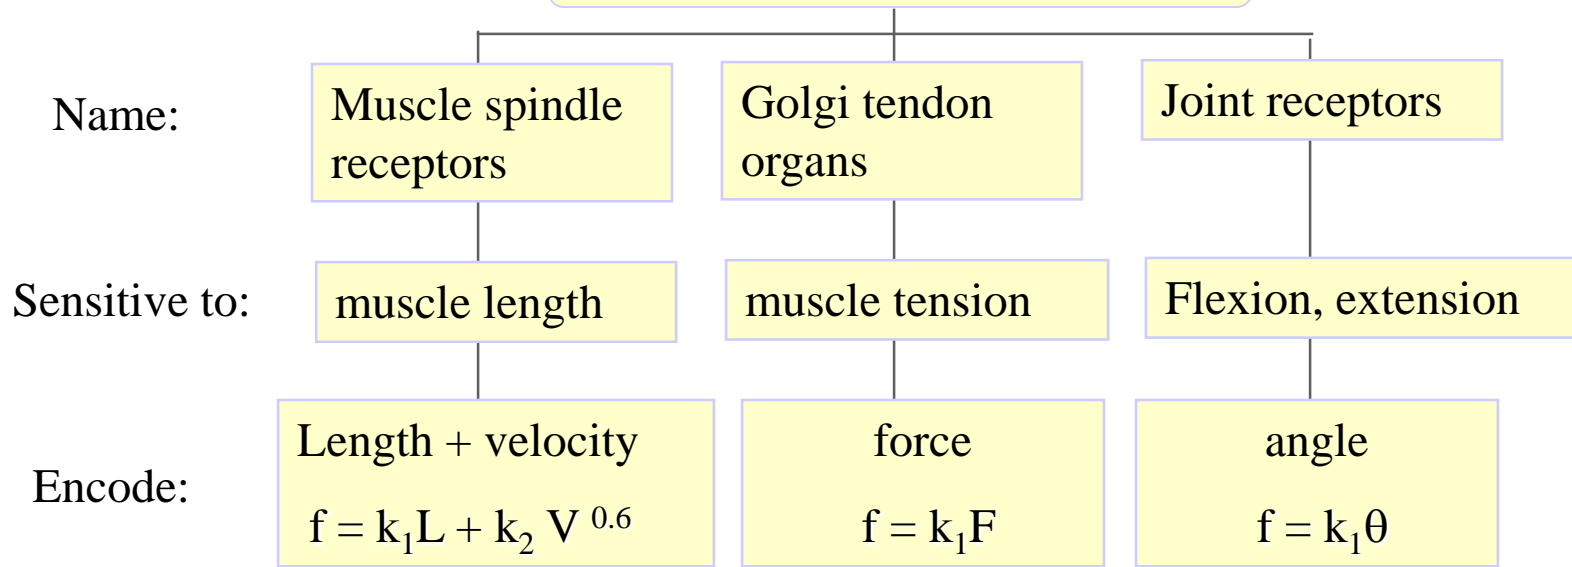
Name:

Muscle spindle receptors

Golgi tendon organs

Joint receptors

Sensitive to:

muscle length

muscle tension

Flexion, extension

Encode:

Length + velocity

$f = k_1L + k_2 V^{0.6}$

force

$f = k_1F$

angle

$f = k_1\theta$